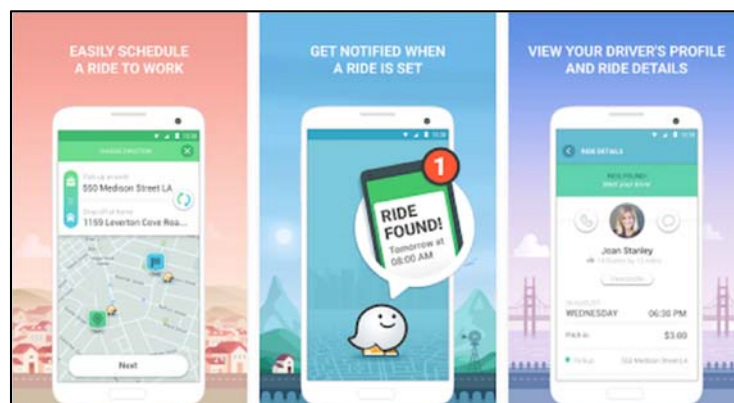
EASILY SCHEDULE A RIDE TO WORK

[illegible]

550 Madison Street LA

1159 Leverton Cove Roa...

Next

GET NOTIFIED WHEN A RIDE IS SET

1

RIDE FOUND!

Tomorrow at 08:00 AM

VIEW YOUR DRIVER'S PROFILE AND RIDE DETAILS

RIDE DETAILS

RIDE FOUND!

Joan Stanley

WEDNESDAY

06:30 PM

$3.00

550 Madison Street LA